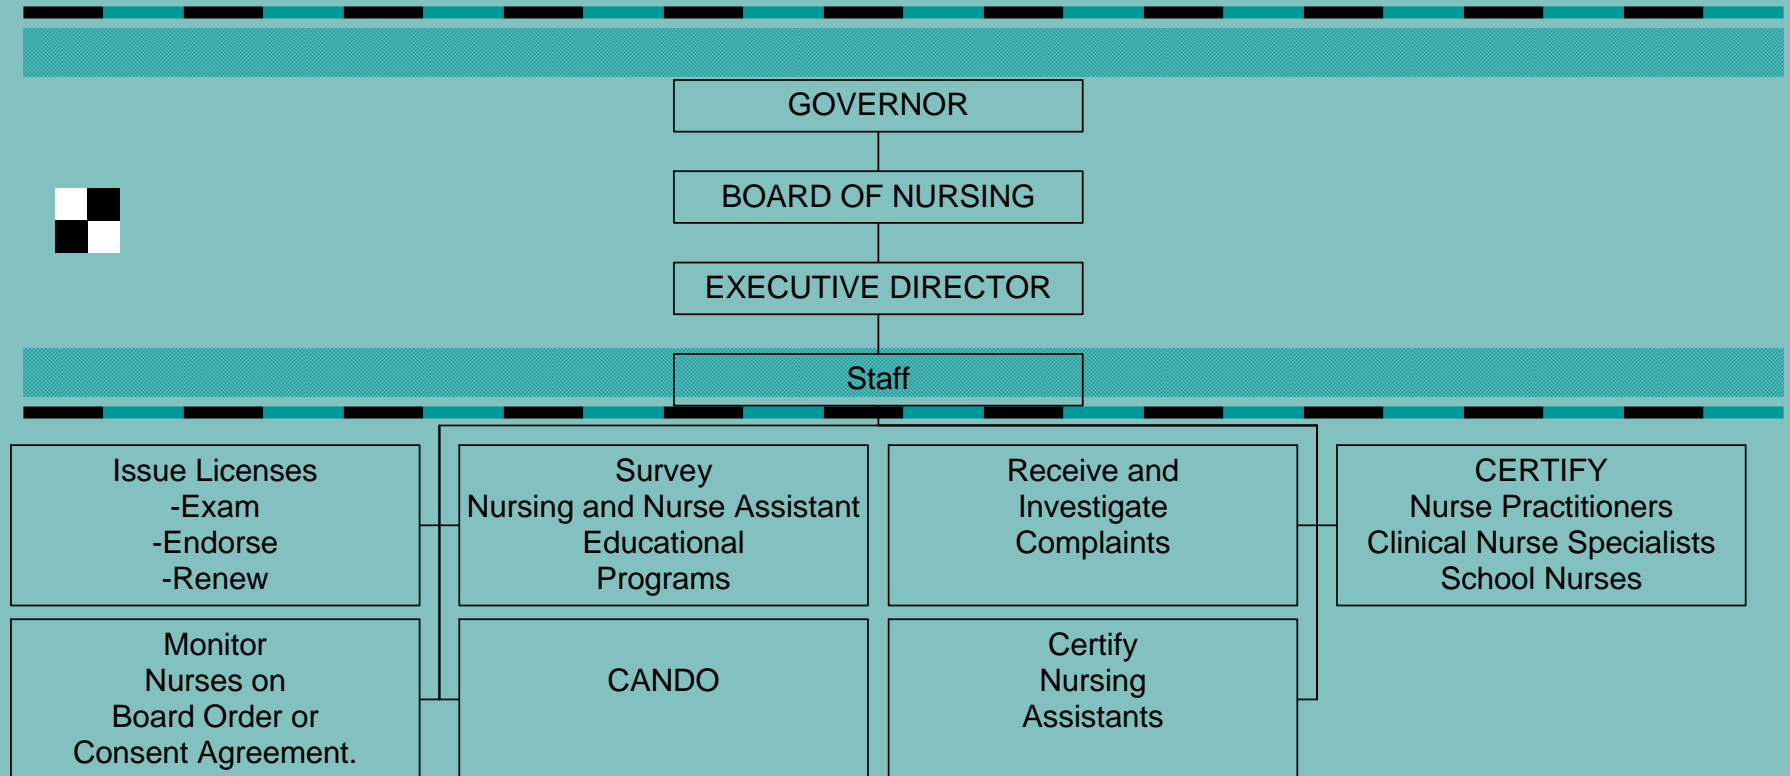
GOVERNOR

BOARD OF NURSING

EXECUTIVE DIRECTOR

Staff

Issue Licenses
-Exam
-Endorse
-Renew

Survey
Nursing and Nurse Assistant
Educational
Programs

Receive and
Investigate
Complaints

CERTIFY
Nurse Practitioners
Clinical Nurse Specialists
School Nurses

Monitor
Nurses on
Board Order or
Consent Agreement.

CANDO

Certify
Nursing
Assistants